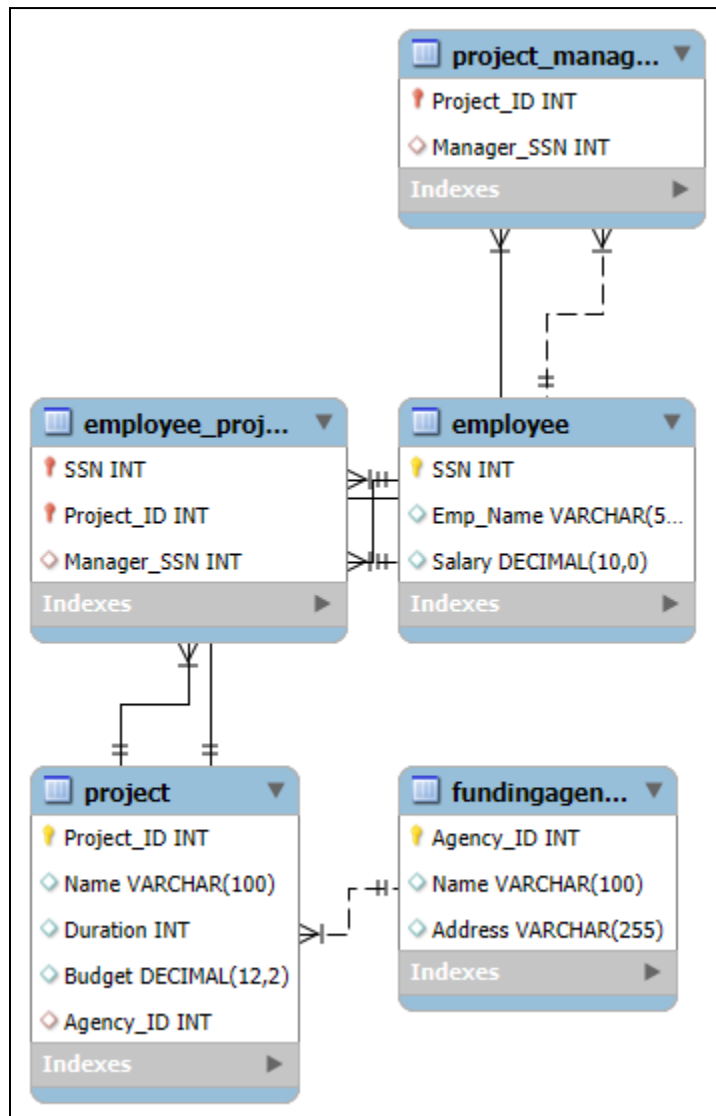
project_manag...
Project_ID INT
Manager_SSN INT
Indexes

employee_proj...
SSN INT
Project_ID INT
Manager_SSN INT
Indexes

employee
SSN INT
Emp_Name VARCHAR(5...
Salary DECIMAL(10,0)
Indexes

project
Project_ID INT
Name VARCHAR(100)
Duration INT
Budget DECIMAL(12,2)
Agency_ID INT
Indexes

fundingagen...
Agency_ID INT
Name VARCHAR(100)
Address VARCHAR(255)
Indexes